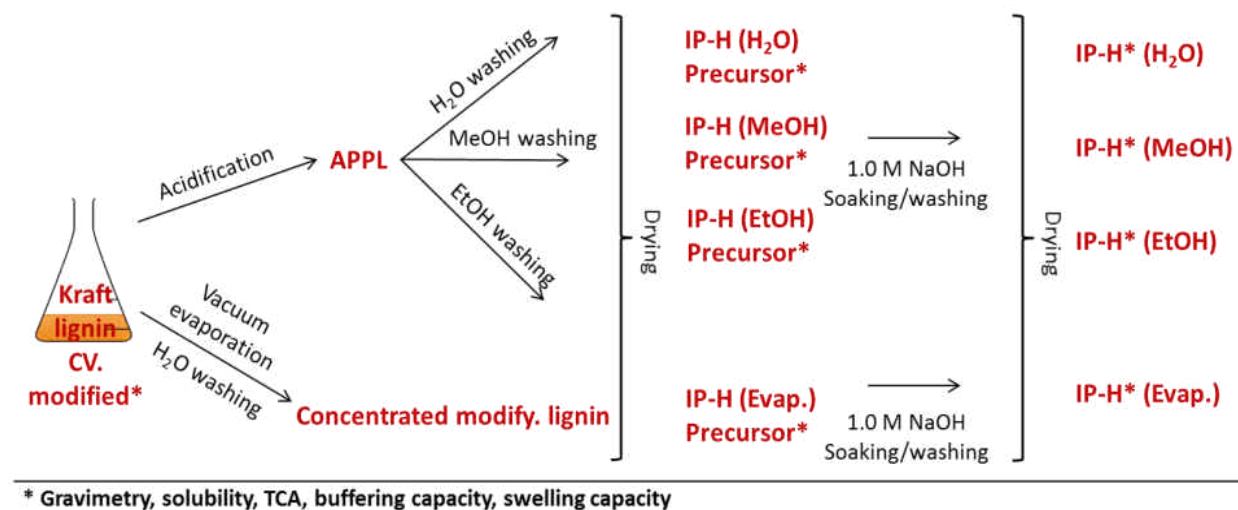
Kraft lignin CV. modified*

Acidification

APPL

$H_2O$ washing

MeOH washing

EtOH washing

Vacuum evaporation

$H_2O$ washing

Concentrated modify. lignin

Drying

IP-H ($H_2O$) Precursor*

IP-H (MeOH) Precursor*

IP-H (EtOH) Precursor*

IP-H (Evap.) Precursor*

1.0 M NaOH Soaking/washing

1.0 M NaOH Soaking/washing

Drying

IP-H* ($H_2O$)

IP-H* (MeOH)

IP-H* (EtOH)

IP-H* (Evap.)

* Gravimetry, solubility, TCA, buffering capacity, swelling capacity